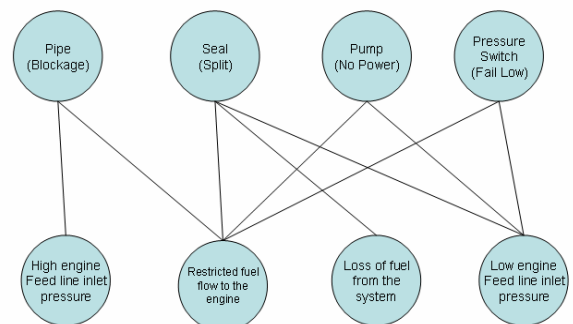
Pipe (Blockage)

Seal (Split)

Pump (No Power)

Pressure Switch (Fail Low)

High engine Feed line inlet pressure

Restricted fuel flow to the engine

Loss of fuel from the system

Low engine Feed line inlet pressure